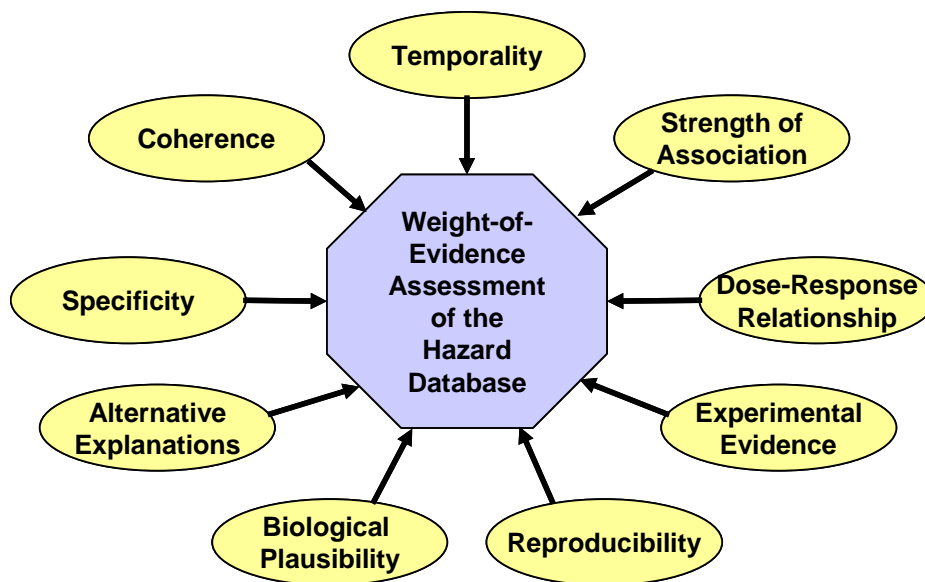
Temporality

Coherence

Strength of Association

Weight-of-Evidence Assessment of the Hazard Database

Specificity

Dose-Response Relationship

Alternative Explanations

Experimental Evidence

Biological Plausibility

Reproducibility